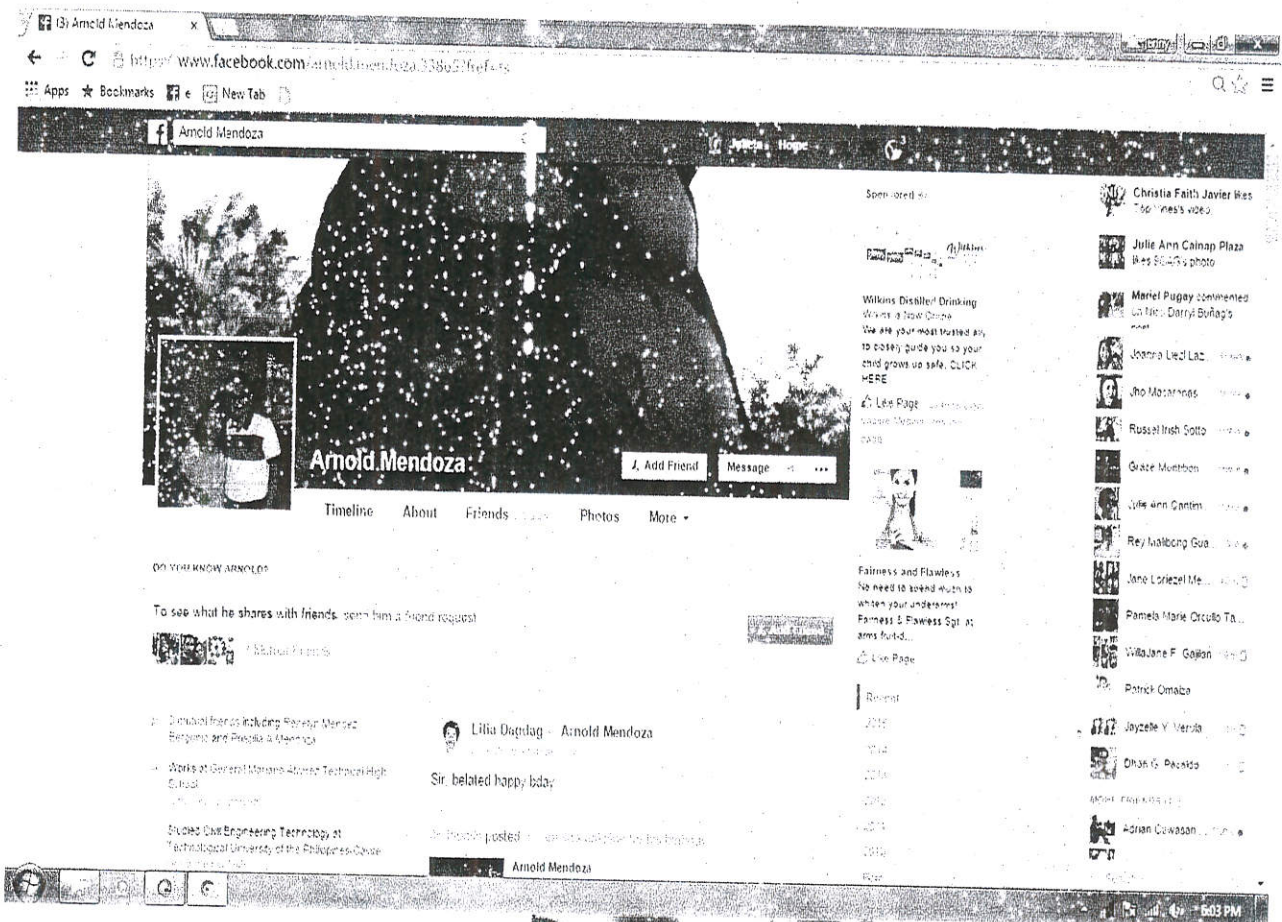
(3) Arnold Mendoza
https://www.facebook.com/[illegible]
Apps Bookmarks New Tab
Arnold Mendoza
Arnold Home

Arnold Mendoza
Add Friend
Message
Timeline About Friends Photos More

DO YOU KNOW ARNOLD?
To see what he shares with friends, send him a friend request
7 Mutual Friends

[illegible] mutual friends including Renelyn Mendez Benjamin and Priscilla a Mendoza
Works at General Mariano Alvarez Technical High School
Studied Civil Engineering Technology at Technological University of the Philippines-Cavite

Lilia Dagdag - Arnold Mendoza
Sir, belated happy bday
posted
Arnold Mendoza

Sponsored
Wilkins Distilled Drinking
Wilkins a New Game
We are your most trusted ally to closely guide you as your child grows up safe. CLICK HERE
Like Page
Fairness and Flawless
No need to spend much to whiten your underarms! Fairness & Flawless Spa at arms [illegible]
Like Page
Recent
2016
2014
2013
2012
2011
2010
Born

Christia Faith Javier likes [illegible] video
Julie Ann Cainap Plaza likes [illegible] photo
Mariel Pugay commented on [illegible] Darryl Buñag's post
Joanna Liezl Laz
Jho Macaranas
Russel Irish Sotto
Grace Montiben
Julie Ann Cantim
Rey Malibong Gua
Jane Loriezel Me
Pamela Marie Orcullo Ta
WillaJane F. Gajilan
Patrick Omaiba
Jayzelle Y. Verula
Dhae G. Pesaldo
MORE FRIENDS
Adrian Cawasan
5:03 PM